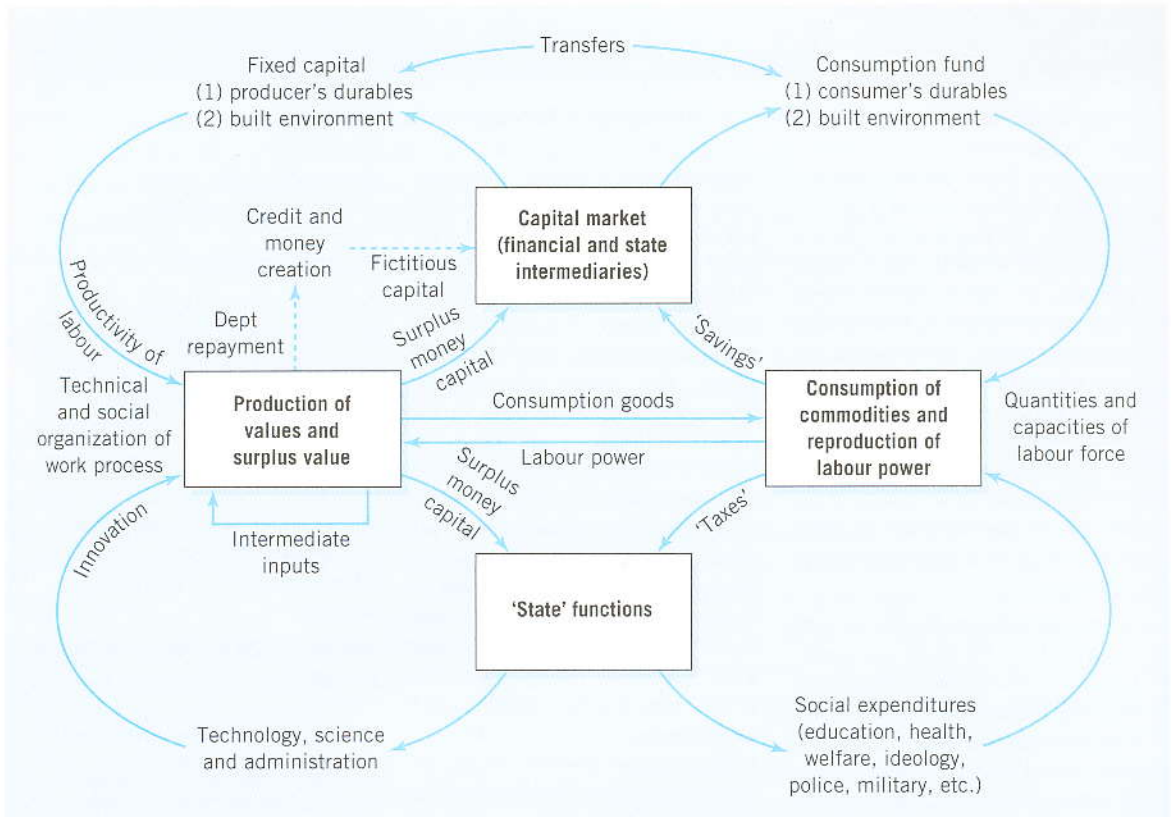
Transfers

Fixed capital
(1) producer's durables
(2) built environment

Consumption fund
(1) consumer's durables
(2) built environment

Credit and money creation

Fictitious capital

Capital market (financial and state intermediaries)

Productivity of labour

Dept repayment

Surplus money capital

'Savings'

Technical and social organization of work process

Production of values and surplus value

Consumption goods

Labour power

Consumption of commodities and reproduction of labour power

Quantities and capacities of labour force

Surplus money capital

'Taxes'

Innovation

Intermediate inputs

'State' functions

Technology, science and administration

Social expenditures (education, health, welfare, ideology, police, military, etc.)